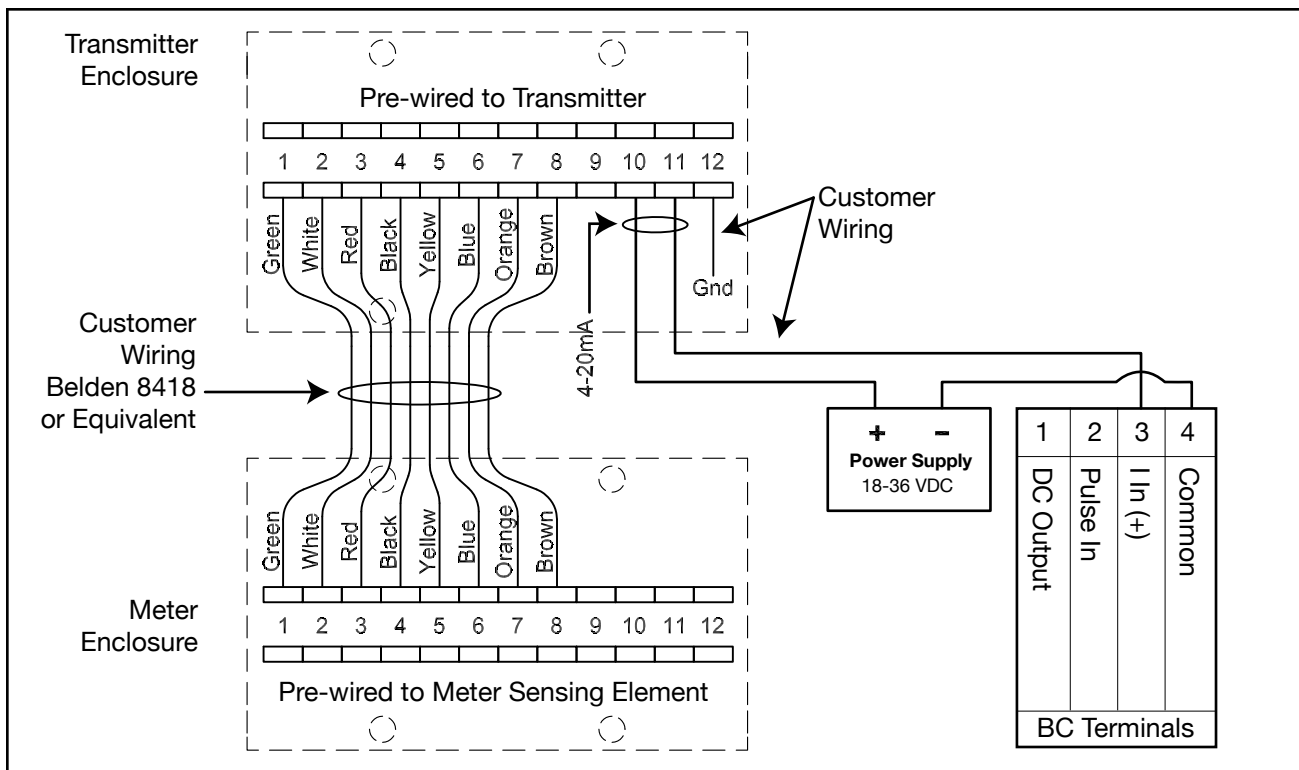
Transmitter Enclosure

Pre-wired to Transmitter

1 2 3 4 5 6 7 8 9 10 11 12

Green White Red Black Yellow Blue Orange Brown

Gnd

Customer Wiring

4-20mA

Customer Wiring Belden 8418 or Equivalent

+ −
Power Supply
18-36 VDC

| 1 | 2 | 3 | 4 |
|---|---|---|---|
| DC Output | Pulse In | I In (+) | Common |

BC Terminals

Green White Red Black Yellow Blue Orange Brown

Meter Enclosure

1 2 3 4 5 6 7 8 9 10 11 12

Pre-wired to Meter Sensing Element